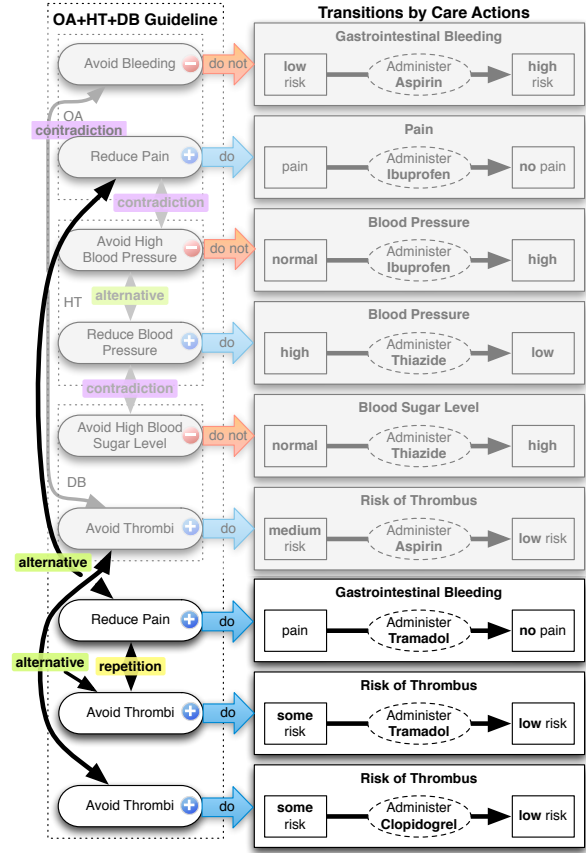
OA+HT+DB Guideline

Transitions by Care Actions

OA

Avoid Bleeding − do not

Gastrointestinal Bleeding
low risk — Administer Aspirin → high risk

contradiction

Reduce Pain + do

Pain
pain — Administer Ibuprofen → no pain

contradiction

HT

Avoid High Blood Pressure − do not

Blood Pressure
normal — Administer Ibuprofen → high

alternative

Reduce Blood Pressure + do

Blood Pressure
high — Administer Thiazide → low

contradiction

DB

Avoid High Blood Sugar Level − do not

Blood Sugar Level
normal — Administer Thiazide → high

Avoid Thrombi + do

Risk of Thrombus
medium risk — Administer Aspirin → low risk

alternative

Reduce Pain + do

Gastrointestinal Bleeding
pain — Administer Tramadol → no pain

alternative

repetition

Avoid Thrombi + do

Risk of Thrombus
some risk — Administer Tramadol → low risk

Avoid Thrombi + do

Risk of Thrombus
some risk — Administer Clopidogrel → low risk